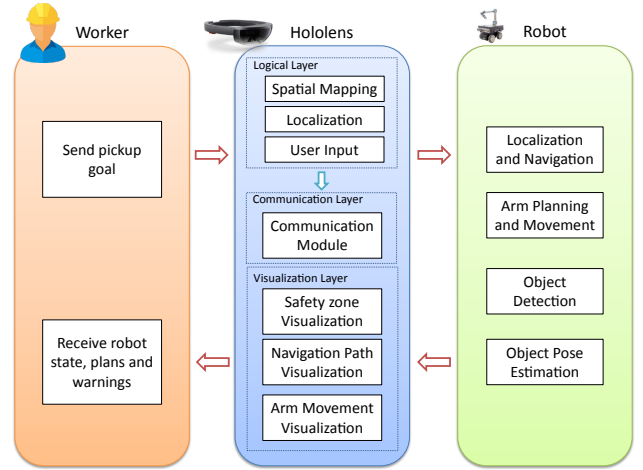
Worker

Hololens

Robot

Send pickup goal

Receive robot state, plans and warnings

Logical Layer

Spatial Mapping

Localization

User Input

Communication Layer

Communication Module

Visualization Layer

Safety zone Visualization

Navigation Path Visualization

Arm Movement Visualization

Localization and Navigation

Arm Planning and Movement

Object Detection

Object Pose Estimation